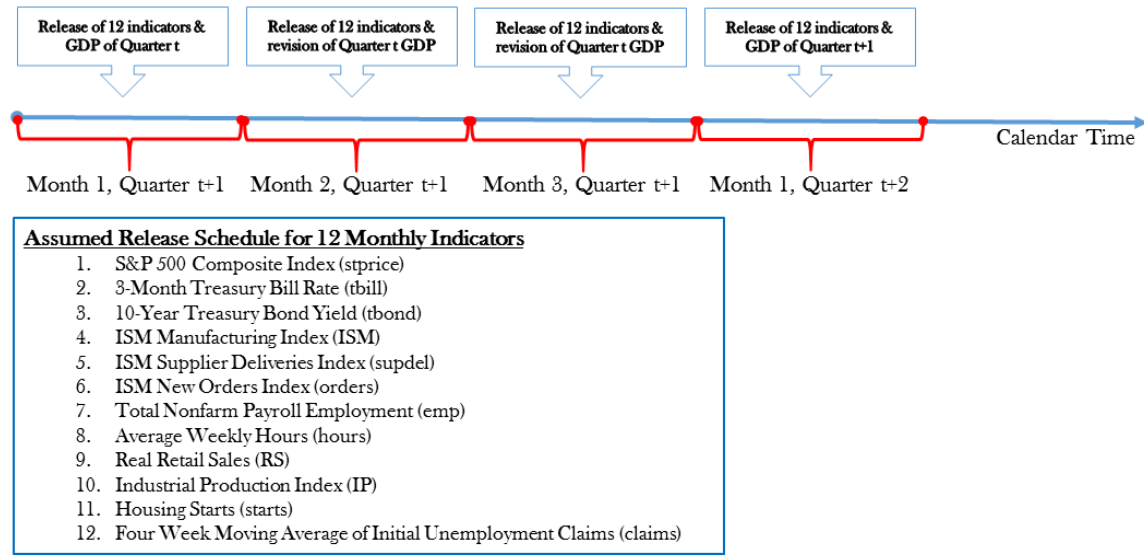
Release of 12 indicators & GDP of Quarter t

Release of 12 indicators & revision of Quarter t GDP

Release of 12 indicators & revision of Quarter t GDP

Release of 12 indicators & GDP of Quarter t+1

Calendar Time

Month 1, Quarter t+1

Month 2, Quarter t+1

Month 3, Quarter t+1

Month 1, Quarter t+2

Assumed Release Schedule for 12 Monthly Indicators

1. S&P 500 Composite Index (stprice)
2. 3-Month Treasury Bill Rate (tbill)
3. 10-Year Treasury Bond Yield (tbond)
4. ISM Manufacturing Index (ISM)
5. ISM Supplier Deliveries Index (supdel)
6. ISM New Orders Index (orders)
7. Total Nonfarm Payroll Employment (emp)
8. Average Weekly Hours (hours)
9. Real Retail Sales (RS)
10. Industrial Production Index (IP)
11. Housing Starts (starts)
12. Four Week Moving Average of Initial Unemployment Claims (claims)